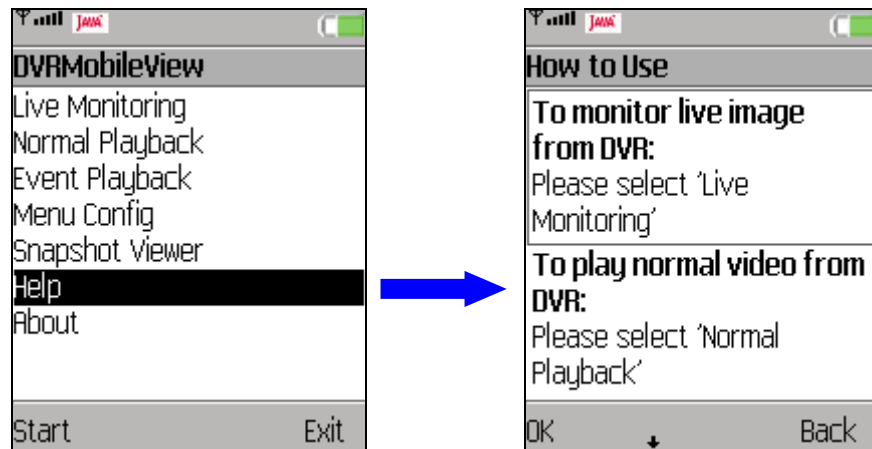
JAVA

DVRMobileView

Live Monitoring
Normal Playback
Event Playback
Menu Config
Snapshot Viewer
Help
About

Start Exit

JAVA

How to Use

To monitor live image from DVR:
Please select 'Live Monitoring'

To play normal video from DVR:
Please select 'Normal Playback'

OK Back